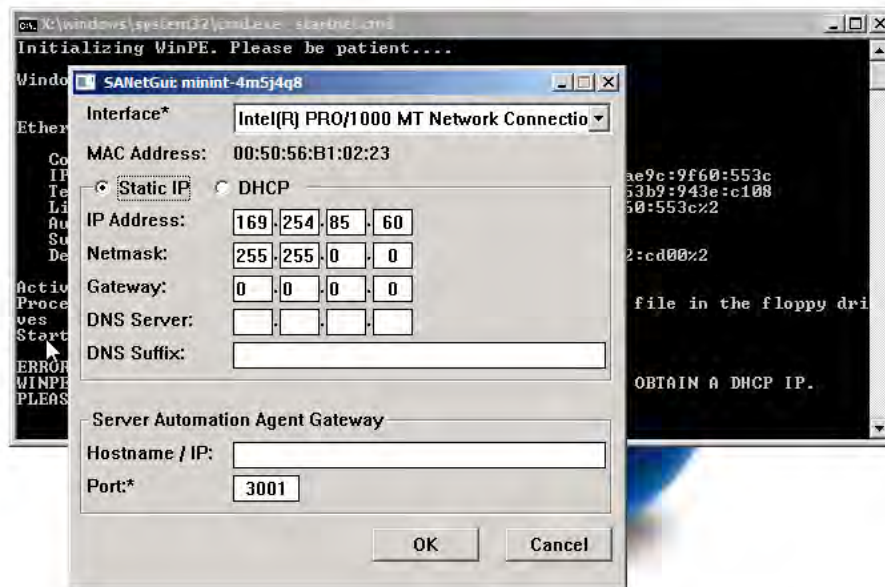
X:\windows\system32\cmd.exe - startnet.cmd

Initializing WinPE. Please be patient....

Windo

Ether

Co
IP
Te
Li
Au
Su
De

ae9c:9f60:553c
53b9:943e:c108
60:553c%2

2:cd00%2

Activ
Proce
ves
Start

file in the floppy dri

ERROR
WINPE
PLEAS

OBTAIN A DHCP IP.

SANetGui: minint-4m5j4q8

Interface* Intel(R) PRO/1000 MT Network Connectio

MAC Address: 00:50:56:B1:02:23

Static IP DHCP

IP Address: 169 . 254 . 85 . 60

Netmask: 255 . 255 . 0 . 0

Gateway: 0 . 0 . 0 . 0

DNS Server:

DNS Suffix:

Server Automation Agent Gateway

Hostname / IP:

Port:* 3001

OK Cancel